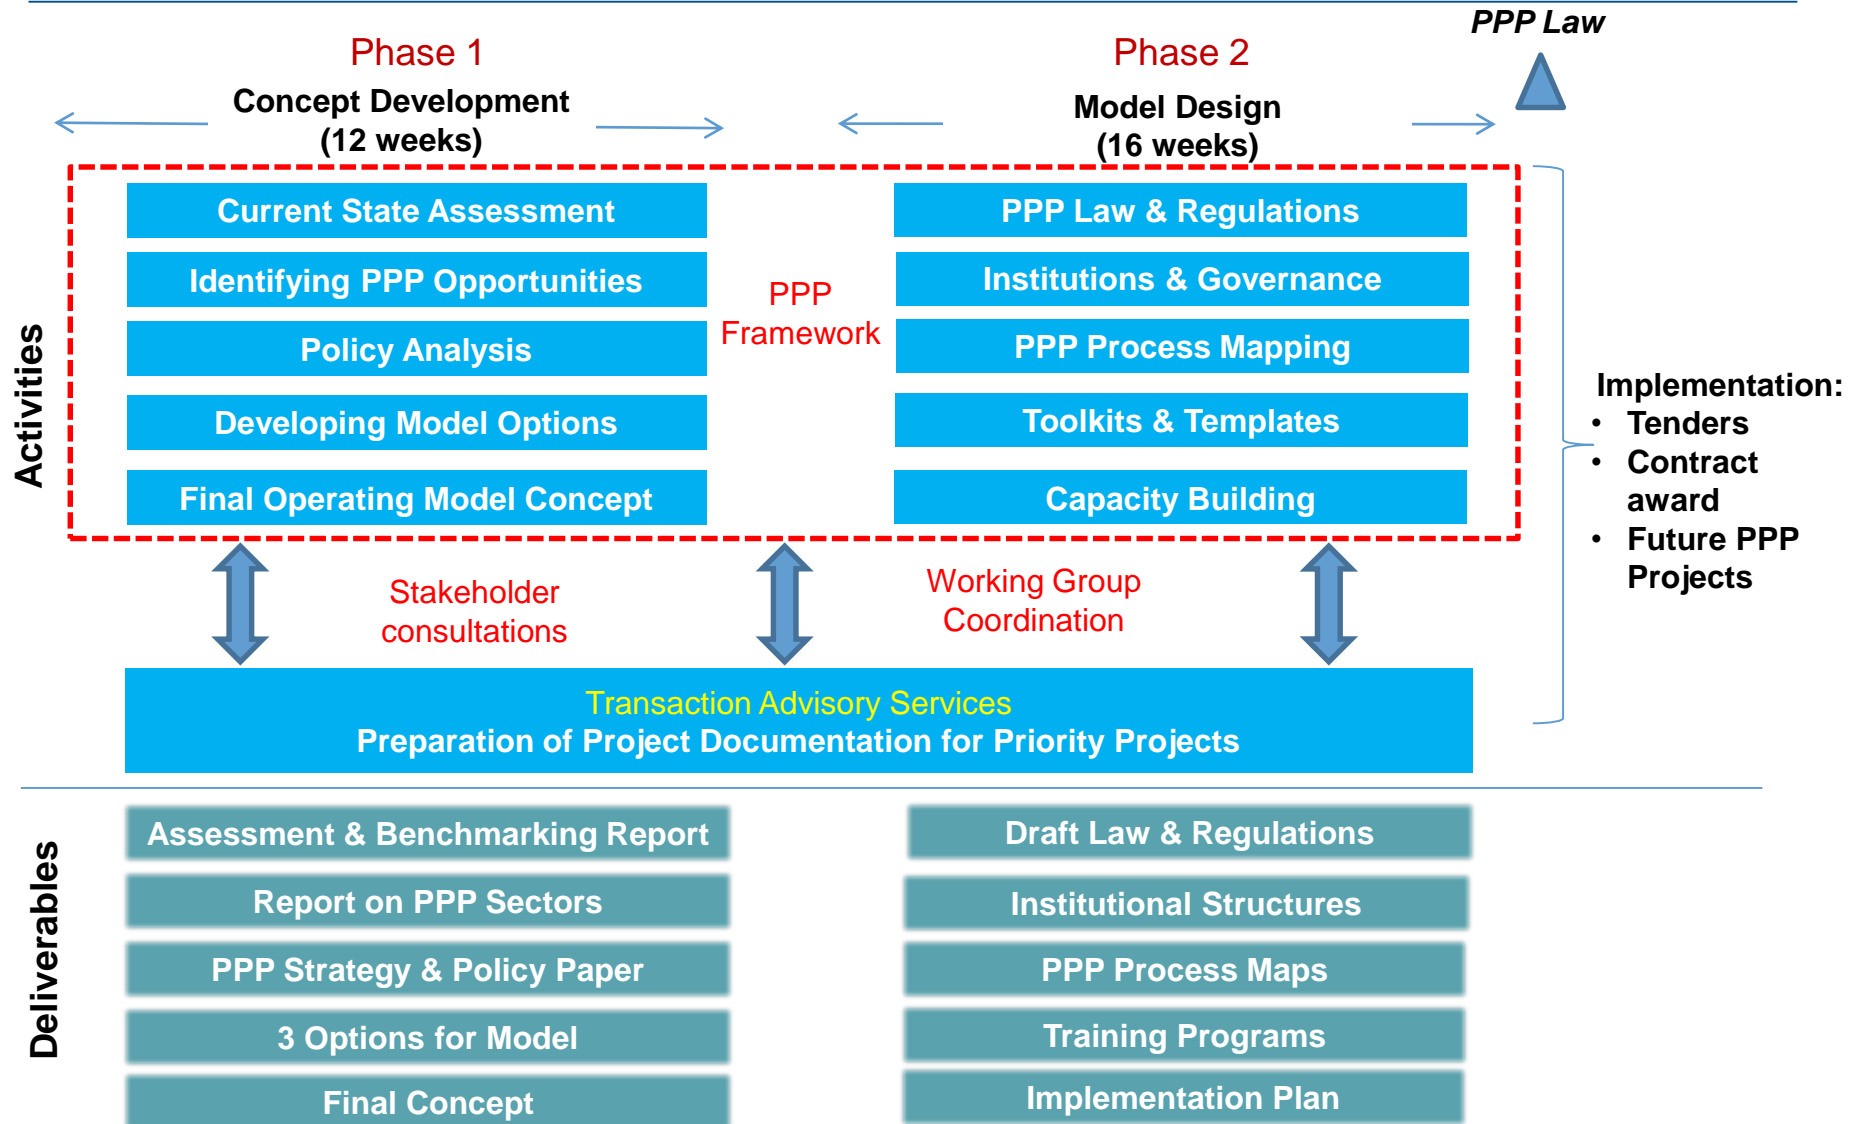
PPP Law

Phase 1
Concept Development
(12 weeks)

Phase 2
Model Design
(16 weeks)

Activities

Current State Assessment
Identifying PPP Opportunities
Policy Analysis
Developing Model Options
Final Operating Model Concept

PPP
Framework

PPP Law & Regulations
Institutions & Governance
PPP Process Mapping
Toolkits & Templates
Capacity Building

Implementation:
• Tenders
• Contract award
• Future PPP Projects

Stakeholder consultations

Working Group Coordination

Transaction Advisory Services
Preparation of Project Documentation for Priority Projects

Deliverables

Assessment & Benchmarking Report
Report on PPP Sectors
PPP Strategy & Policy Paper
3 Options for Model
Final Concept

Draft Law & Regulations
Institutional Structures
PPP Process Maps
Training Programs
Implementation Plan